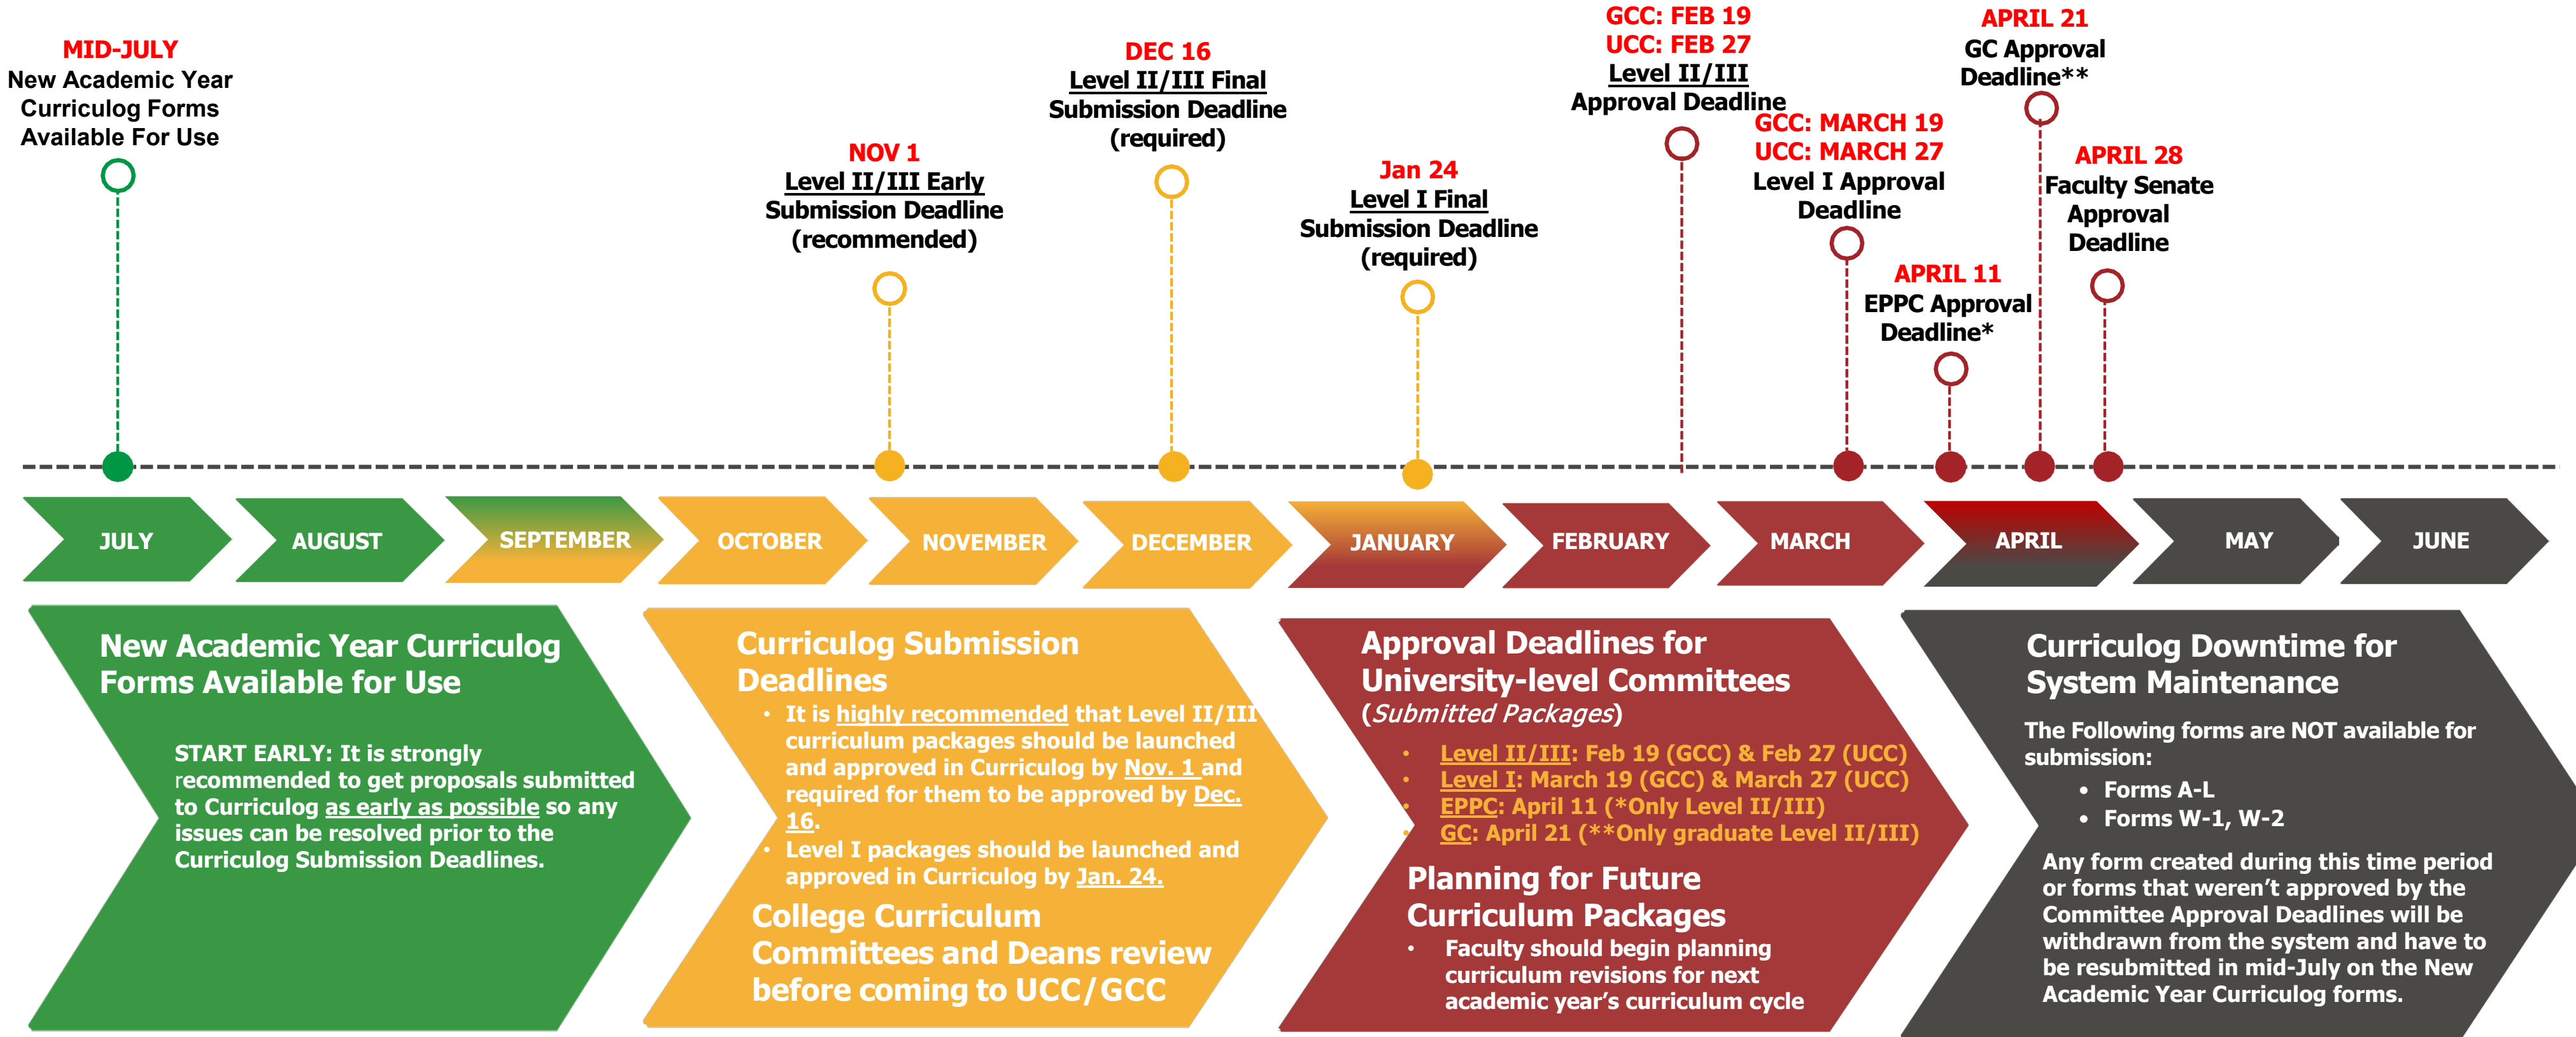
MID-JULY
New Academic Year Curriculog Forms Available For Use

NOV 1
Level II/III Early Submission Deadline (recommended)

DEC 16
Level II/III Final Submission Deadline (required)

Jan 24
Level I Final Submission Deadline (required)

GCC: FEB 19
UCC: FEB 27
Level II/III Approval Deadline

GCC: MARCH 19
UCC: MARCH 27
Level I Approval Deadline

APRIL 11
EPPC Approval Deadline*

APRIL 21
GC Approval Deadline**

APRIL 28
Faculty Senate Approval Deadline

JULY
AUGUST
SEPTEMBER
OCTOBER
NOVEMBER
DECEMBER
JANUARY
FEBRUARY
MARCH
APRIL
MAY
JUNE

New Academic Year Curriculog Forms Available for Use

START EARLY: It is strongly recommended to get proposals submitted to Curriculog as early as possible so any issues can be resolved prior to the Curriculog Submission Deadlines.

Curriculog Submission Deadlines
• It is highly recommended that Level II/III curriculum packages should be launched and approved in Curriculog by Nov. 1 and required for them to be approved by Dec. 16.
• Level I packages should be launched and approved in Curriculog by Jan. 24.

College Curriculum Committees and Deans review before coming to UCC/GCC

Approval Deadlines for University-level Committees
(Submitted Packages)
• Level II/III: Feb 19 (GCC) & Feb 27 (UCC)
• Level I: March 19 (GCC) & March 27 (UCC)
• EPPC: April 11 (*Only Level II/III)
• GC: April 21 (**Only graduate Level II/III)

Planning for Future Curriculum Packages
• Faculty should begin planning curriculum revisions for next academic year's curriculum cycle

Curriculog Downtime for System Maintenance

The Following forms are NOT available for submission:
• Forms A-L
• Forms W-1, W-2

Any form created during this time period or forms that weren't approved by the Committee Approval Deadlines will be withdrawn from the system and have to be resubmitted in mid-July on the New Academic Year Curriculog forms.